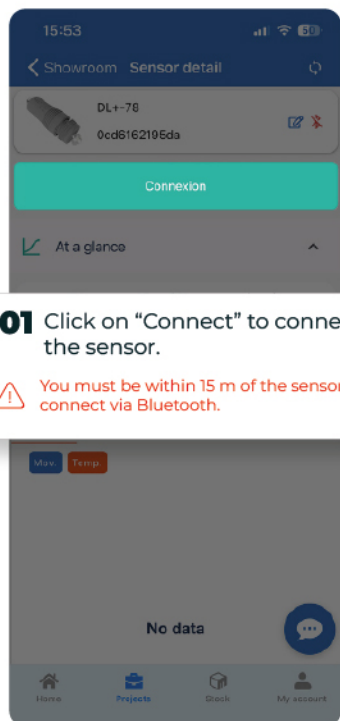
15:53

50

Showroom Sensor detail

DL+-78

0cd6162195da

Connexion

At a glance

01 Click on “Connect” to conne the sensor.

You must be within 15 m of the sensor connect via Bluetooth.

Mov. Temp.

No data

Home Projects Stock My account